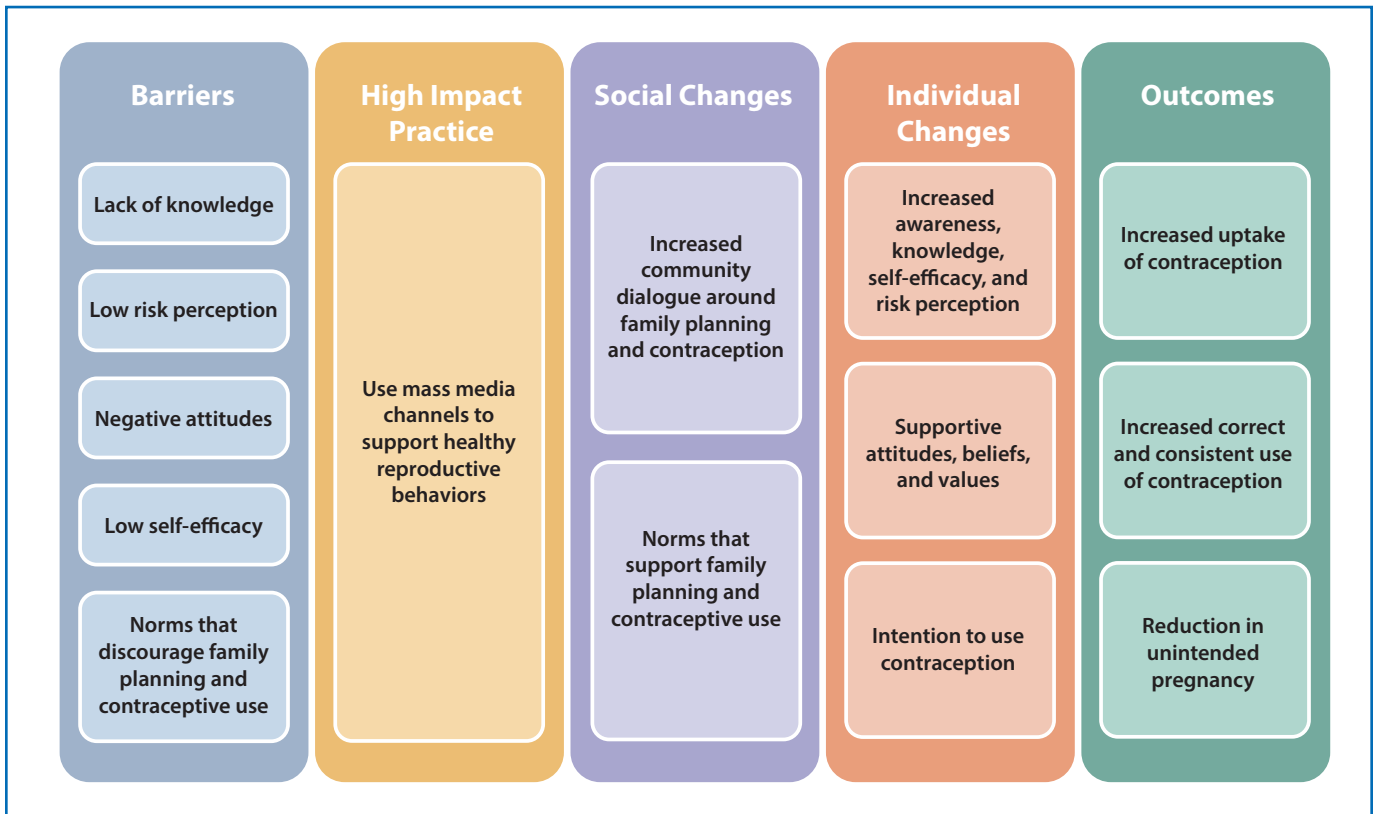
Barriers

Lack of knowledge

Low risk perception

Negative attitudes

Low self-efficacy

Norms that discourage family planning and contraceptive use

High Impact Practice

Use mass media channels to support healthy reproductive behaviors

Social Changes

Increased community dialogue around family planning and contraception

Norms that support family planning and contraceptive use

Individual Changes

Increased awareness, knowledge, self-efficacy, and risk perception

Supportive attitudes, beliefs, and values

Intention to use contraception

Outcomes

Increased uptake of contraception

Increased correct and consistent use of contraception

Reduction in unintended pregnancy